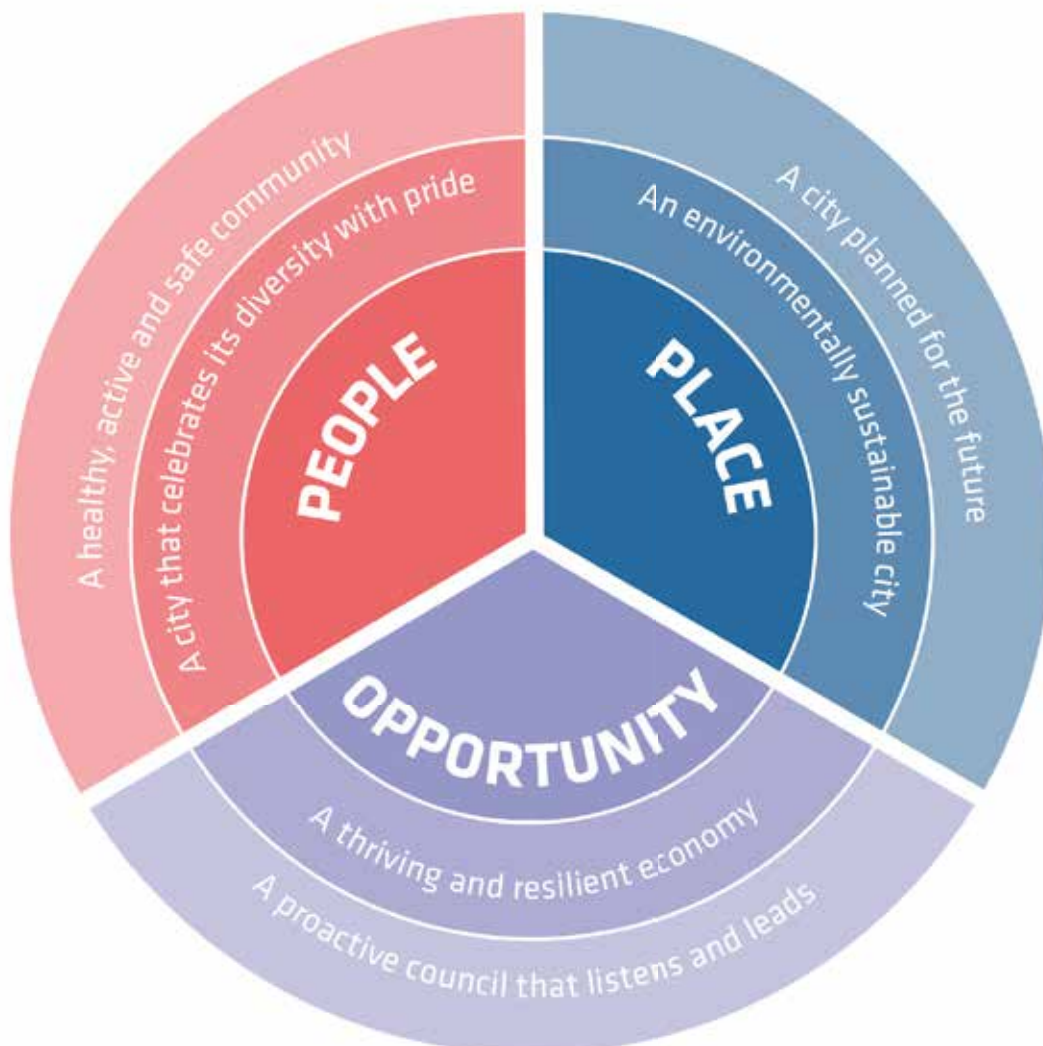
PEOPLE

A city that celebrates its diversity with pride

A healthy, active and safe community

PLACE

An environmentally sustainable city

A city planned for the future

OPPORTUNITY

A thriving and resilient economy

A proactive council that listens and leads